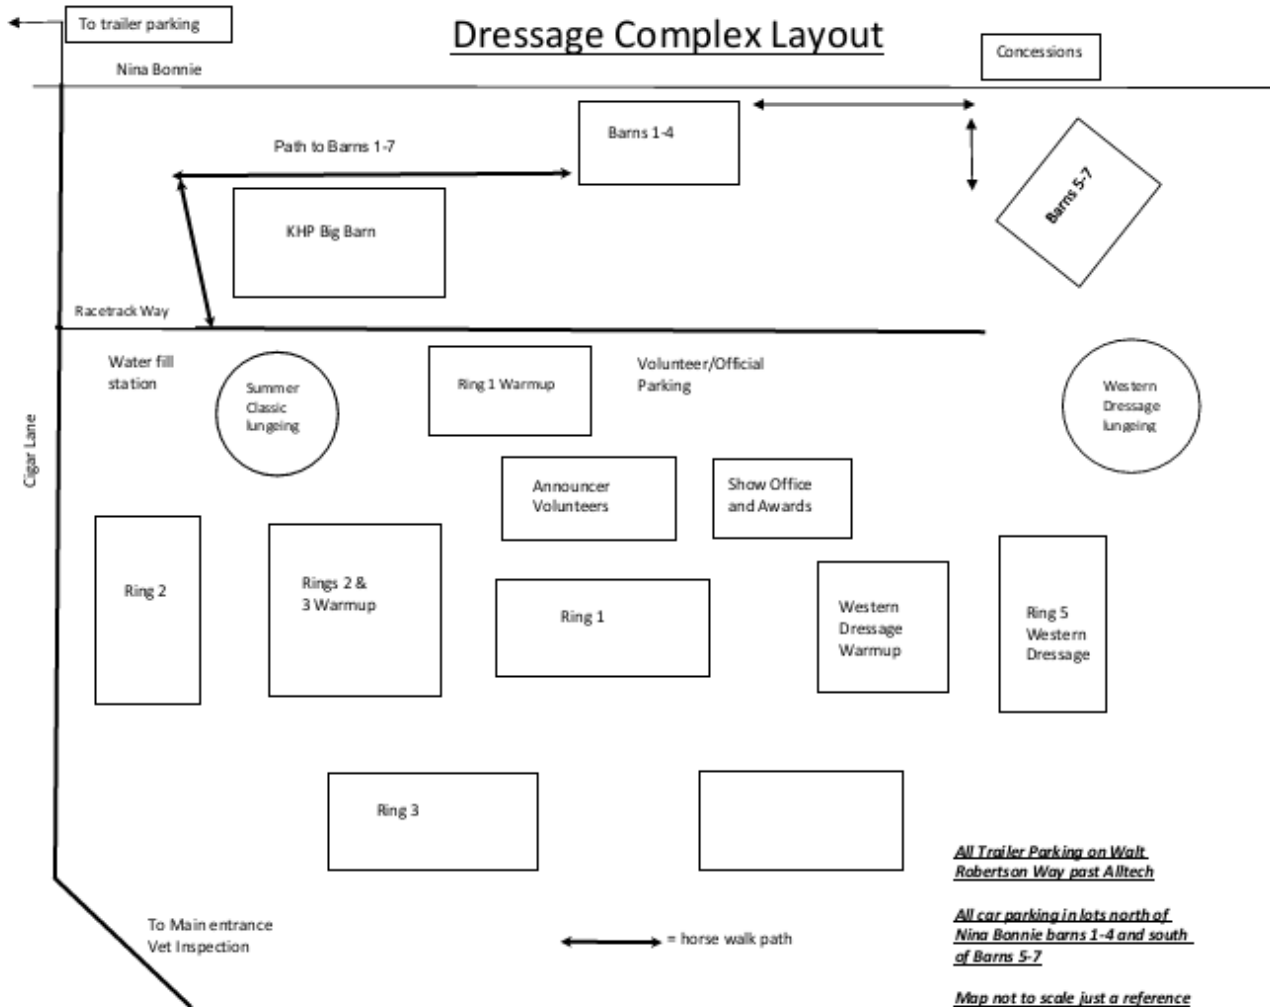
To trailer parking

Dressage Complex Layout

Concessions

Nina Bonnie

Barns 1-4

Path to Barns 1-7

Barns 5-7

KHP Big Barn

Racetrack Way

Water fill station

Summer Classic lungeing

Ring 1 Warmup

Volunteer/Official Parking

Western Dressage lungeing

Cigar Lane

Announcer Volunteers

Show Office and Awards

Ring 2

Rings 2 & 3 Warmup

Ring 1

Western Dressage Warmup

Ring 5 Western Dressage

Ring 3

All Trailer Parking on Walt Robertson Way past Alltech

All car parking in lots north of Nina Bonnie barns 1-4 and south of Barns 5-7

To Main entrance Vet Inspection

= horse walk path

Map not to scale just a reference